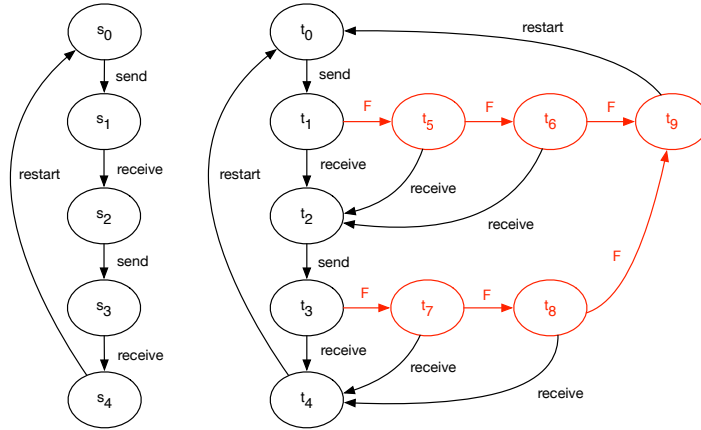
$s_0$
send
$s_1$
receive
$s_2$
send
$s_3$
receive
$s_4$
restart

restart
$t_0$
send
$t_1$
F
$t_5$
F
$t_6$
F
$t_9$
receive
receive
$t_2$
receive
send
$t_3$
F
$t_7$
F
$t_8$
F
receive
receive
$t_4$
receive
restart